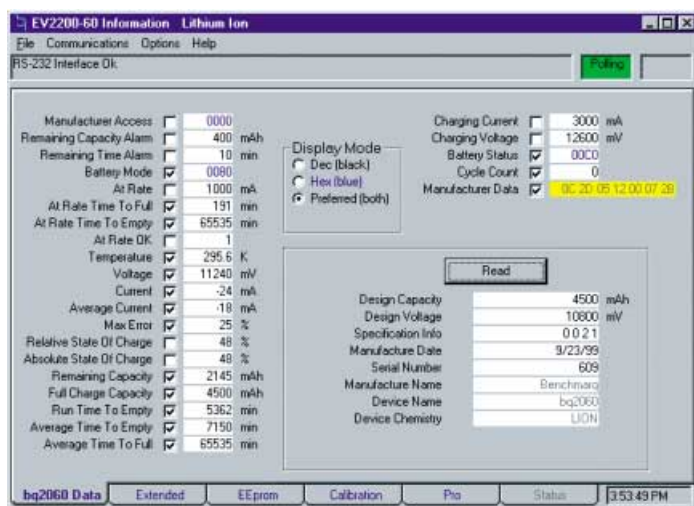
EV2200-60 Information Lithium Ion

File Communications Options Help

RS-232 Interface Ok

Polling

Manufacturer Access 0000
Remaining Capacity Alarm 400 mAh
Remaining Time Alarm 10 min
Battery Mode 0080
At Rate 1000 mA
At Rate Time To Full 191 min
At Rate Time To Empty 65535 min
At Rate OK 1
Temperature 295.6 K
Voltage 11240 mV
Current -24 mA
Average Current -18 mA
Max Error 25 %
Relative State Of Charge 48 %
Absolute State Of Charge 48 %
Remaining Capacity 2145 mAh
Full Charge Capacity 4500 mAh
Run Time To Empty 5362 min
Average Time To Empty 7150 min
Average Time To Full 65535 min

Display Mode
Dec (black)
Hex (blue)
Preferred (both)

Charging Current 3000 mA
Charging Voltage 12600 mV
Battery Status 00C0
Cycle Count 0
Manufacturer Data 0C 20 05 12 00 07 28

Read

Design Capacity 4500 mAh
Design Voltage 10800 mV
Specification Info 0021
Manufacture Date 9/23/99
Serial Number 609
Manufacture Name Benchmarq
Device Name bq2060
Device Chemistry LION

bq2060 Data | Extended | EEprom | Calibration | Pro | Status | 3:53:49 PM